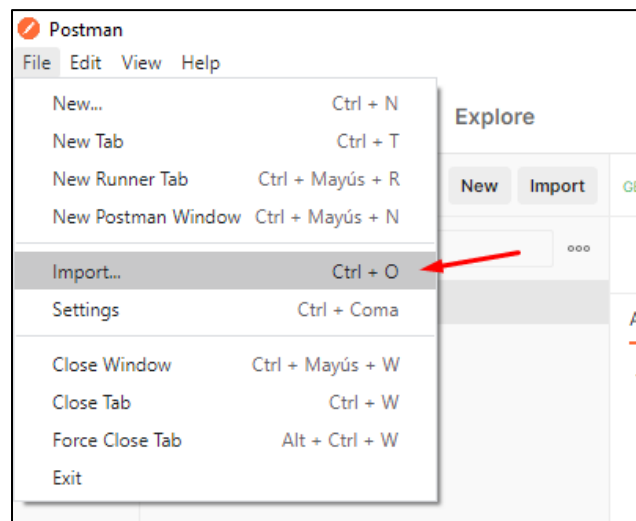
Postman

File Edit View Help

New... Ctrl + N
New Tab Ctrl + T
New Runner Tab Ctrl + Mayús + R
New Postman Window Ctrl + Mayús + N

Import... Ctrl + O
Settings Ctrl + Coma

Close Window Ctrl + Mayús + W
Close Tab Ctrl + W
Force Close Tab Alt + Ctrl + W
Exit

Explore

New Import